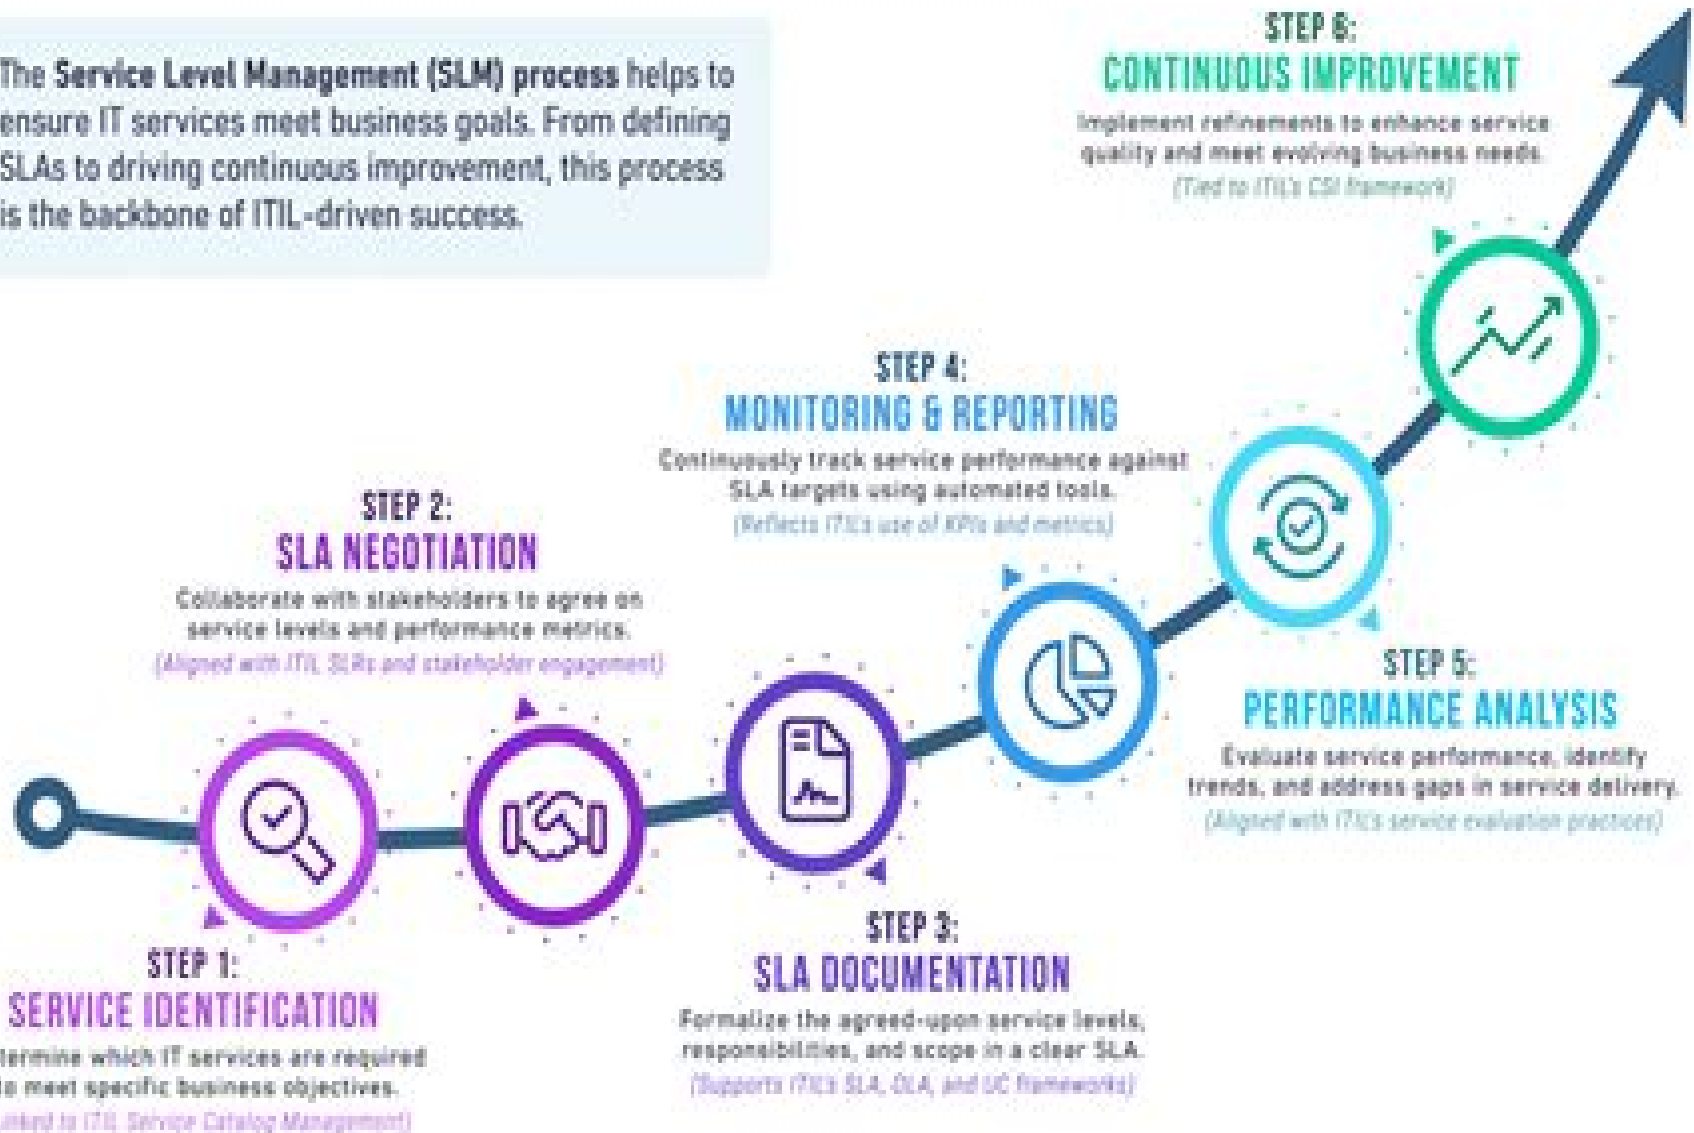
The Service Level Management (SLM) process helps to ensure IT services meet business goals. From defining SLAs to driving continuous improvement, this process is the backbone of ITIL-driven success.

STEP 6:
CONTINUOUS IMPROVEMENT
Implement refinements to enhance service quality and meet evolving business needs.
(Tied to ITIL's CSI framework)

STEP 4:
MONITORING & REPORTING
Continuously track service performance against SLA targets using automated tools.
(Reflects ITIL's use of KPIs and metrics)

STEP 2:
SLA NEGOTIATION
Collaborate with stakeholders to agree on service levels and performance metrics.
(Aligned with ITIL SLRs and stakeholder engagement)

STEP 5:
PERFORMANCE ANALYSIS
Evaluate service performance, identify trends, and address gaps in service delivery.
(Aligned with ITIL's service evaluation practices)

STEP 1:
SERVICE IDENTIFICATION
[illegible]termine which IT services are required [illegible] meet specific business objectives.
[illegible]nked to ITIL Service Catalog Management)

STEP 3:
SLA DOCUMENTATION
Formalize the agreed-upon service levels, responsibilities, and scope in a clear SLA.
(Supports ITIL's SLA, OLA, and UC frameworks)